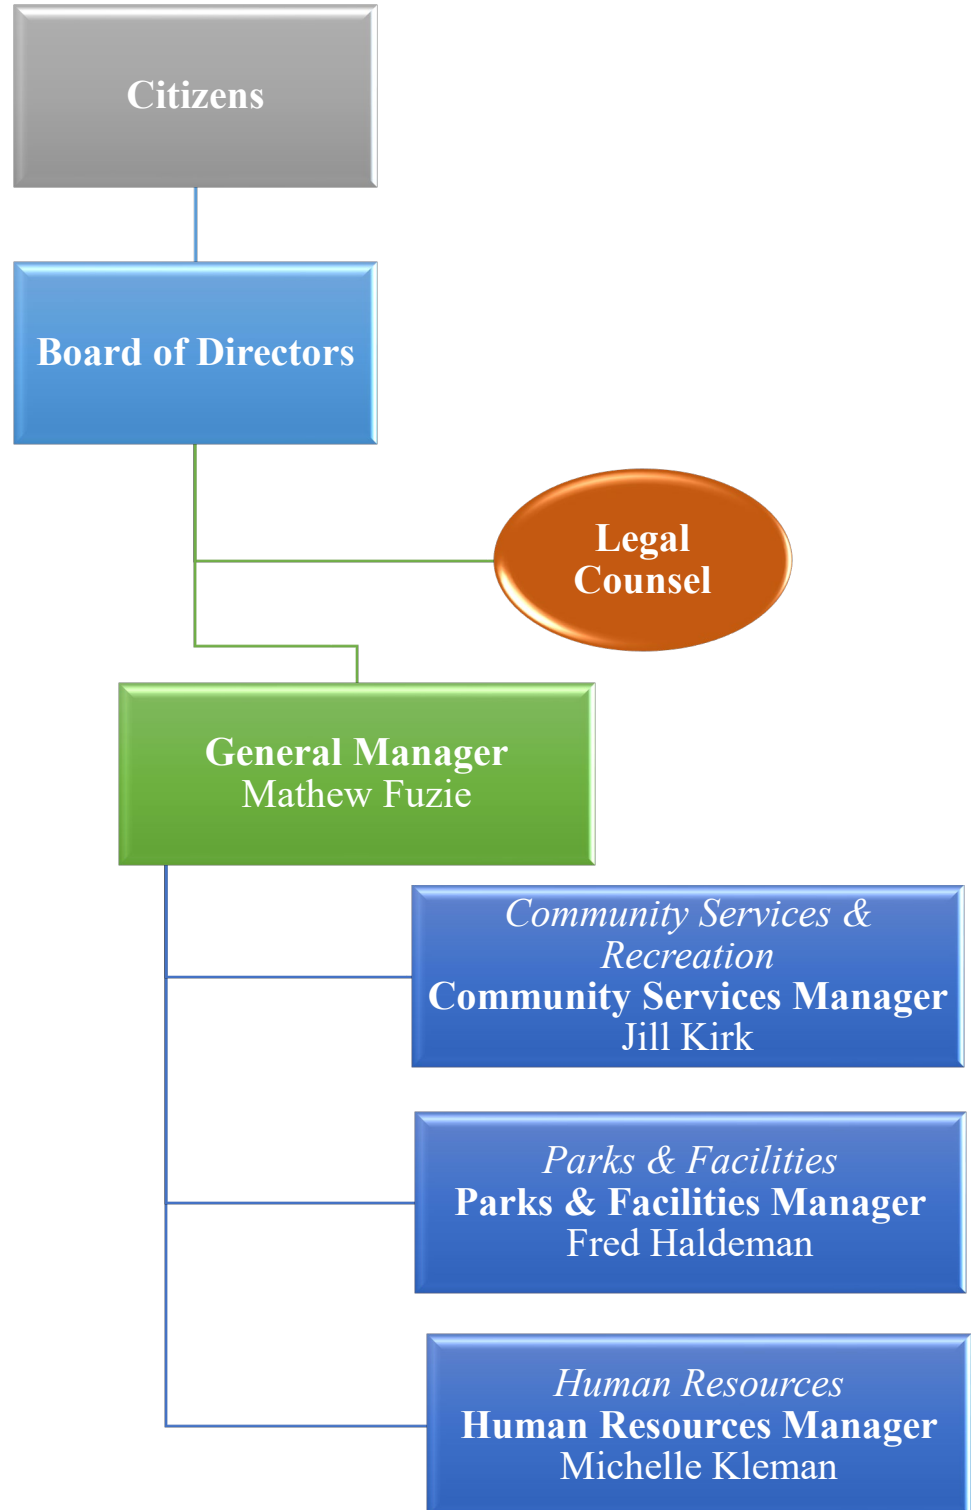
Citizens

Board of Directors

Legal Counsel

General Manager
Mathew Fuzie

Community Services & Recreation
Community Services Manager
Jill Kirk

Parks & Facilities
Parks & Facilities Manager
Fred Haldeman

Human Resources
Human Resources Manager
Michelle Kleman